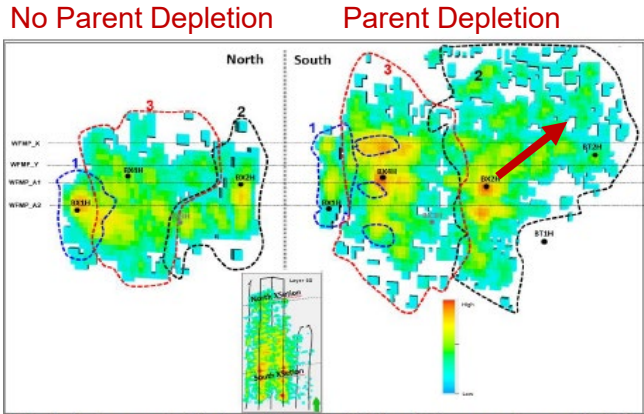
No Parent Depletion

Parent Depletion

North

South

WFMP_X

WFMP_Y

WFMP_A1

WFMP_A2

1

2

3

1

2

3

8X1H

8X3H

8X2H

8X1H

8X3H

8X2H

8T2H

8T1H

Layer 32

North Section

South Section

High

Low